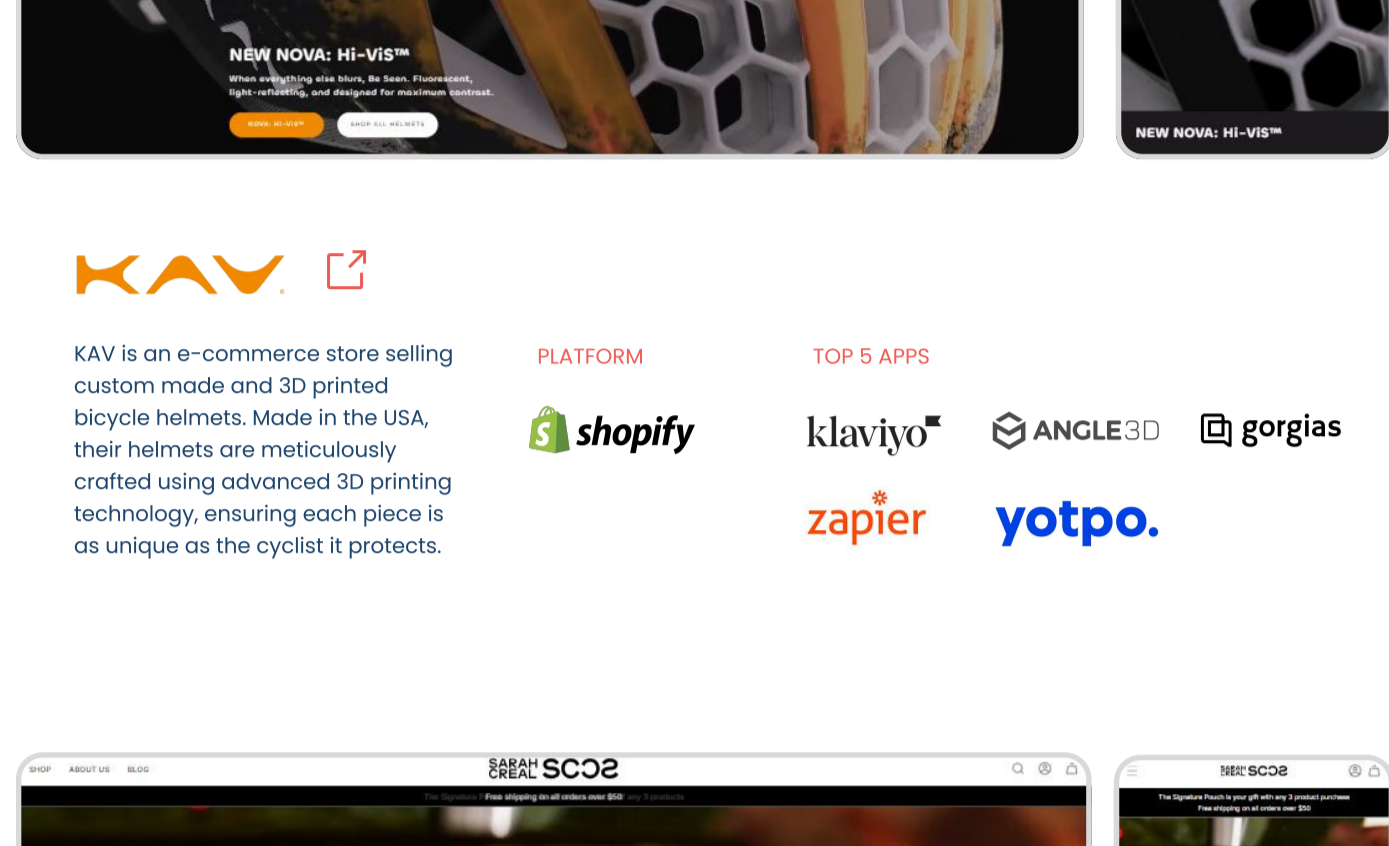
NEW NOVA: Hi-ViS™

When everything else blurs, Be Seen. Fluorescent, light-reflecting, and designed for maximum contrast.

NOVA: HI-VIS™

SHOP ALL HELMETS

NEW NOVA: Hi-ViS™

KAV

KAV is an e-commerce store selling custom made and 3D printed bicycle helmets. Made in the USA, their helmets are meticulously crafted using advanced 3D printing technology, ensuring each piece is as unique as the cyclist it protects.

PLATFORM

shopify

TOP 5 APPS

klaviyo

ANGLE3D

gorgias

zapier

yotpo.

SHOP ABOUT US BLOG

SARAH CREAL SCOS

Free shipping on all orders over $50

SARAH CREAL SCOS

The Signature Pouch is your gift with any 3 product purchase
Free shipping on all orders over $50